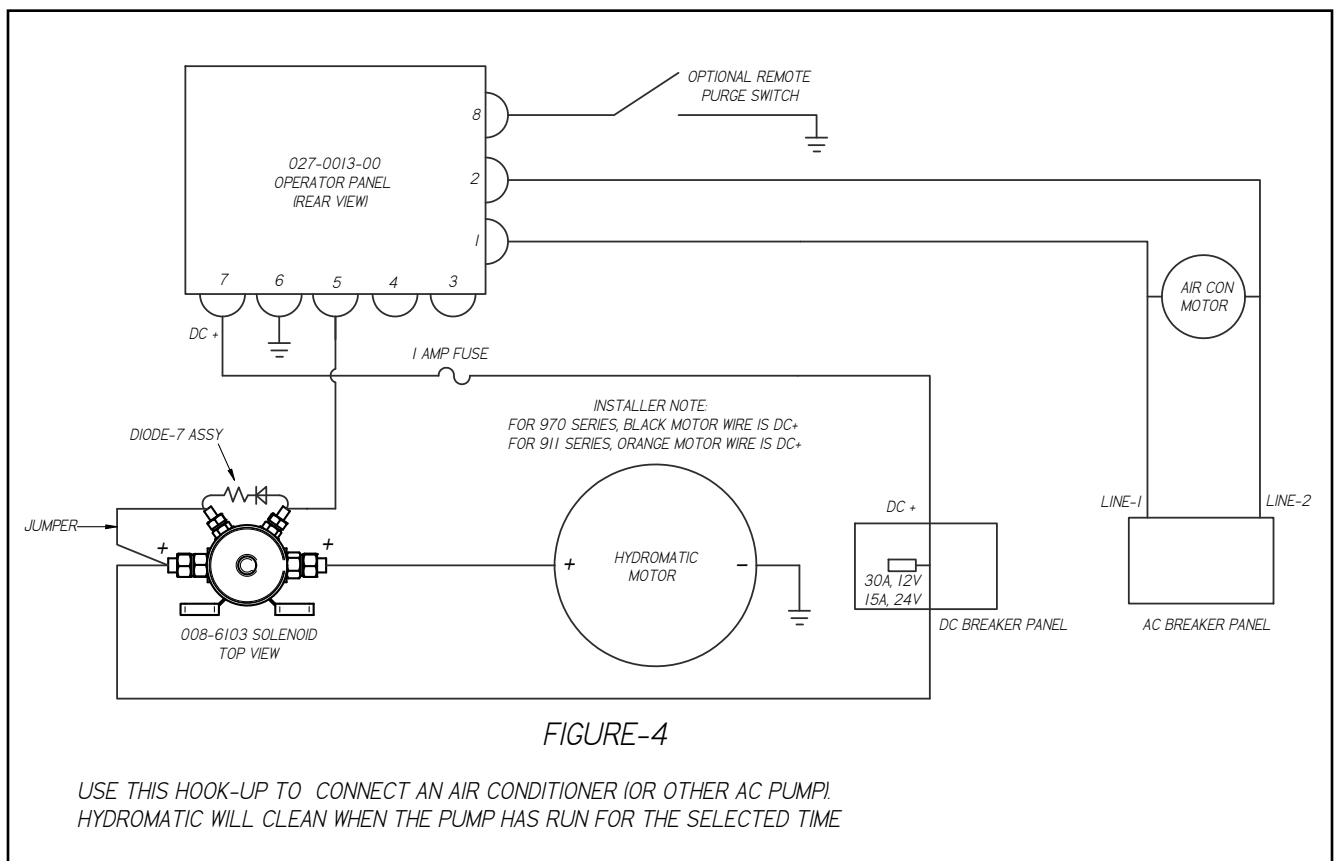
OPTIONAL REMOTE PURGE SWITCH

8

2

1

027-0013-00
OPERATOR PANEL
(REAR VIEW)

7 6 5 4 3

AIR CON MOTOR

DC +

1 AMP FUSE

INSTALLER NOTE:
FOR 970 SERIES, BLACK MOTOR WIRE IS DC+
FOR 911 SERIES, ORANGE MOTOR WIRE IS DC+

DIODE-7 ASSY

JUMPER

+

+

+

HYDROMATIC MOTOR

−

DC +

30A, 12V
15A, 24V

DC BREAKER PANEL

LINE-1

LINE-2

AC BREAKER PANEL

008-6103 SOLENOID
TOP VIEW

FIGURE-4

USE THIS HOOK-UP TO CONNECT AN AIR CONDITIONER (OR OTHER AC PUMP).
HYDROMATIC WILL CLEAN WHEN THE PUMP HAS RUN FOR THE SELECTED TIME